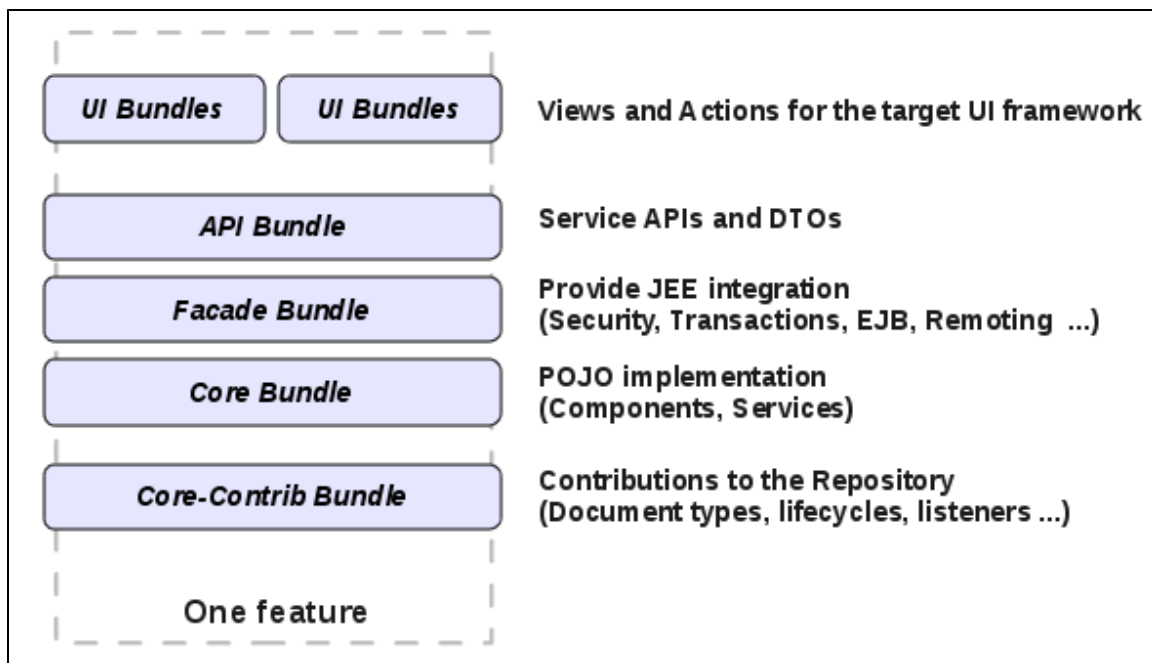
UI Bundles
UI Bundles
Views and Actions for the target UI framework

API Bundle
Service APIs and DTOs

Facade Bundle
Provide JEE integration
(Security, Transactions, EJB, Remoting ...)

Core Bundle
POJO implementation
(Components, Services)

Core-Contrib Bundle
Contributions to the Repository
(Document types, lifecycles, listeners ...)

One feature